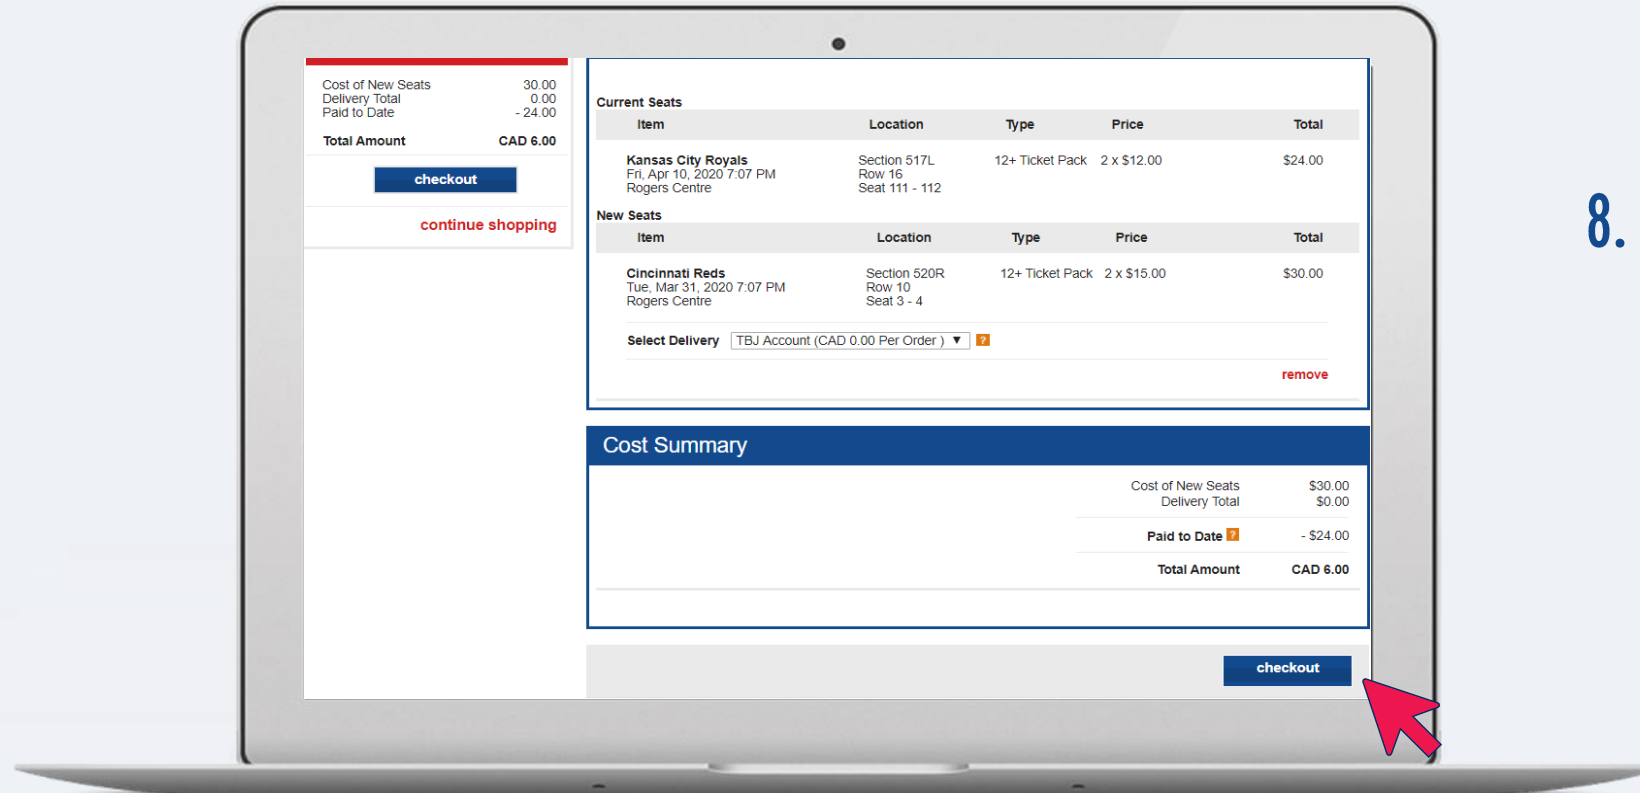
Cost of New Seats 30.00
Delivery Total 0.00
Paid to Date - 24.00

Total Amount CAD 6.00

checkout

continue shopping

Current Seats

| Item | Location | Type | Price | Total |
|---|---|---|---|---|
| Kansas City Royals Fri, Apr 10, 2020 7:07 PM Rogers Centre | Section 517L Row 16 Seat 111 - 112 | 12+ Ticket Pack | 2 x $12.00 | $24.00 |

New Seats

| Item | Location | Type | Price | Total |
|---|---|---|---|---|
| Cincinnati Reds Tue, Mar 31, 2020 7:07 PM Rogers Centre | Section 520R Row 10 Seat 3 - 4 | 12+ Ticket Pack | 2 x $15.00 | $30.00 |

Select Delivery TBJ Account (CAD 0.00 Per Order ) ▼ ?

remove

Cost Summary

Cost of New Seats $30.00
Delivery Total $0.00

Paid to Date ? - $24.00

Total Amount CAD 6.00

checkout

8.